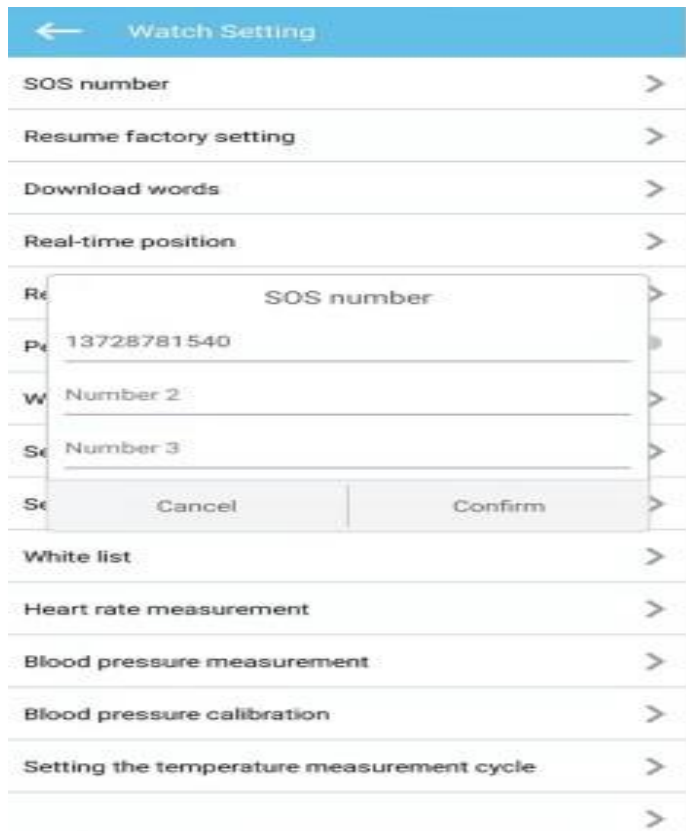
← Watch Setting

SOS number >

Resume factory setting >

Download words >

Real-time position >

Re >

Pe

W >

Se >

Se >

SOS number

13728781540

Number 2

Number 3

Cancel Confirm

White list >

Heart rate measurement >

Blood pressure measurement >

Blood pressure calibration >

Setting the temperature measurement cycle >

>